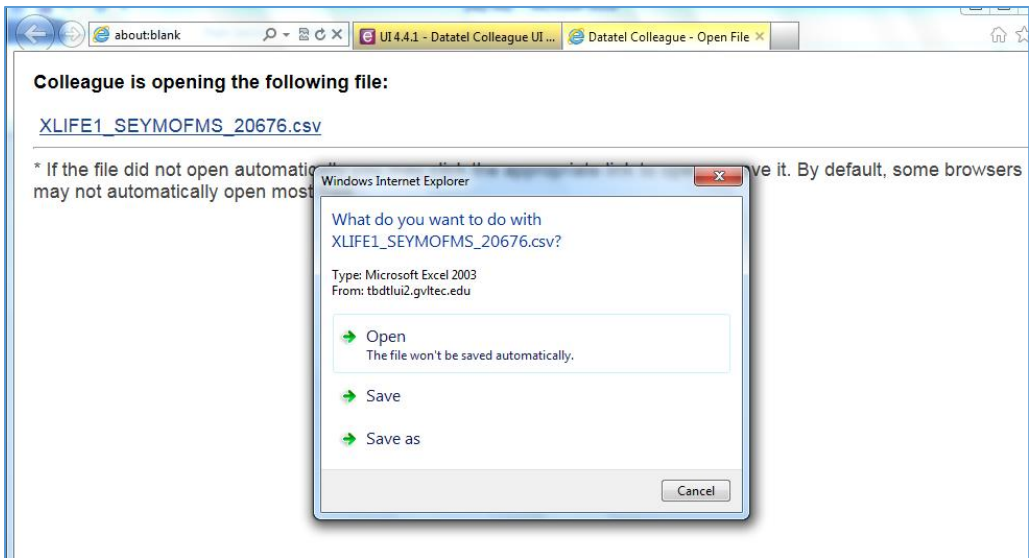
about:blank

UI 4.4.1 - Datatel Colleague UI ...

Datatel Colleague - Open File

Colleague is opening the following file:

XLIFE1_SEYMOFMS_20676.csv

* If the file did not open automatic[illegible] ve it. By default, some browsers may not automatically open most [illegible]

Windows Internet Explorer

What do you want to do with XLIFE1_SEYMOFMS_20676.csv?

Type: Microsoft Excel 2003
From: tbdtlui2.gvltec.edu

Open
The file won't be saved automatically.

Save

Save as

Cancel